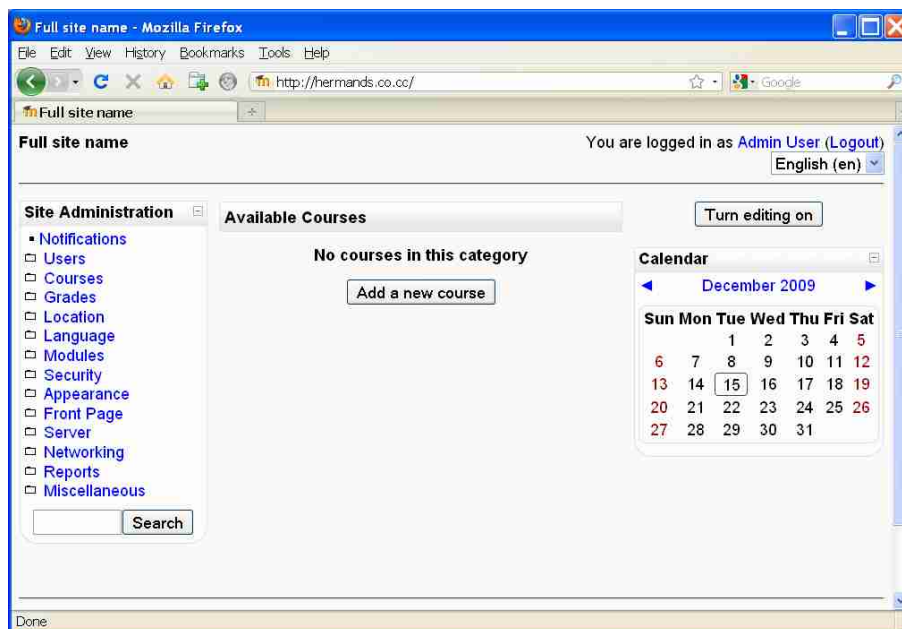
Full site name - Mozilla Firefox

File Edit View History Bookmarks Tools Help

http://hermands.co.cc/

Google

Full site name

+

Full site name

You are logged in as Admin User (Logout)

English (en)

Site Administration

- Notifications
- Users
- Courses
- Grades
- Location
- Language
- Modules
- Security
- Appearance
- Front Page
- Server
- Networking
- Reports
- Miscellaneous

Search

Available Courses

No courses in this category

Add a new course

Turn editing on

Calendar

◄ December 2009 ►

| Sun | Mon | Tue | Wed | Thu | Fri | Sat |
|---|---|---|---|---|---|---|
| | | 1 | 2 | 3 | 4 | 5 |
| 6 | 7 | 8 | 9 | 10 | 11 | 12 |
| 13 | 14 | 15 | 16 | 17 | 18 | 19 |
| 20 | 21 | 22 | 23 | 24 | 25 | 26 |
| 27 | 28 | 29 | 30 | 31 | | |

Done